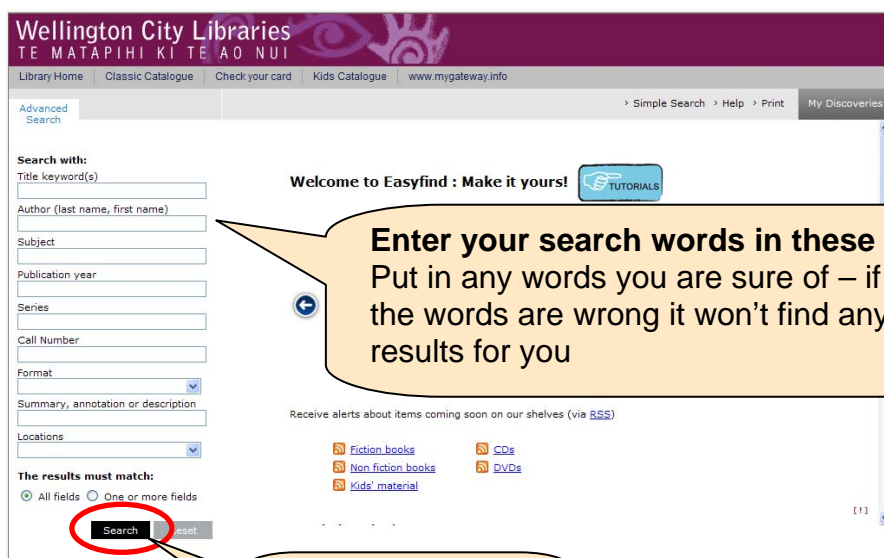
Wellington City Libraries
TE MATAPIHI KI TE AO NUI

Library Home | Classic Catalogue | Check your card | Kids Catalogue | www.mygateway.info

Advanced Search

› Simple Search › Help › Print

My Discoveries

Search with:

Title keyword(s)

Author (last name, first name)

Subject

Publication year

Series

Call Number

Format

Summary, annotation or description

Locations

The results must match:

All fields One or more fields

Search Reset

Welcome to Easyfind : Make it yours!

TUTORIALS

Enter your search words in these
Put in any words you are sure of – if the words are wrong it won't find any results for you

Receive alerts about items coming soon on our shelves (via RSS)

Fiction books

Non fiction books

Kids' material

CDs

DVDs

[!]